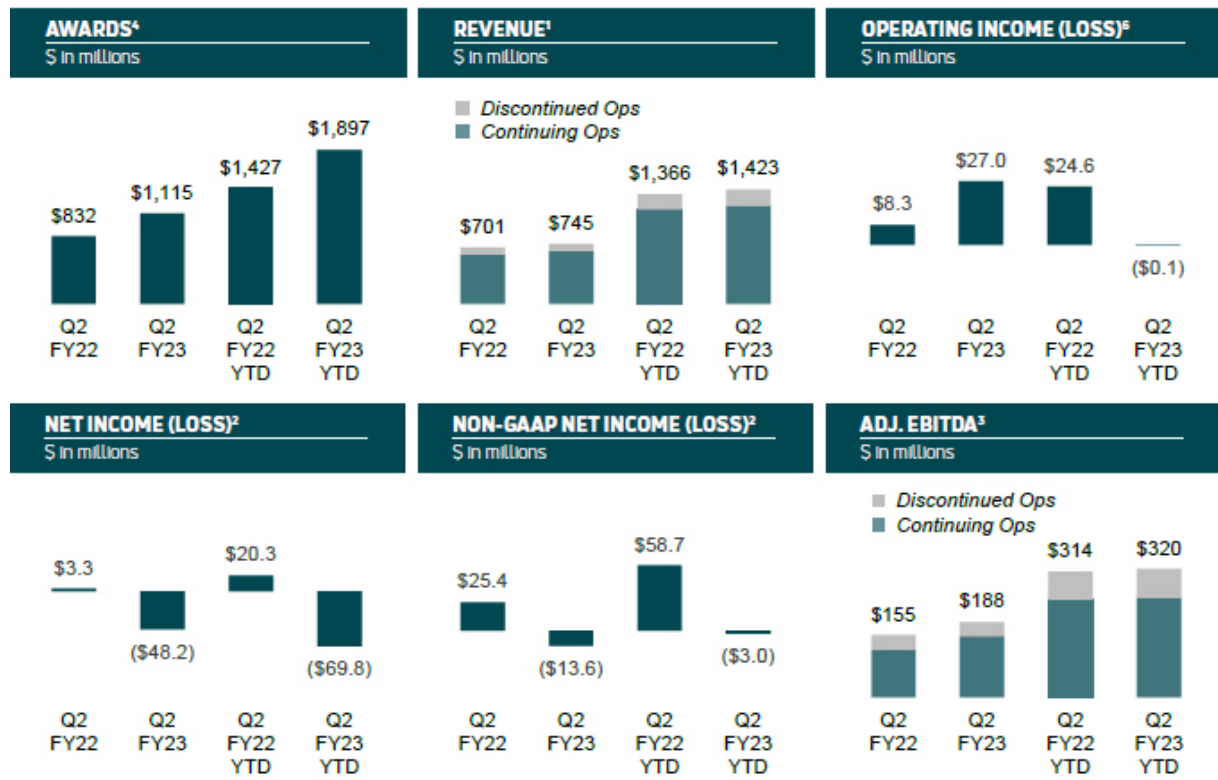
AWARDS⁴
$ in millions

$832
$1,115
$1,427
$1,897

Q2 FY22
Q2 FY23
Q2 FY22 YTD
Q2 FY23 YTD

REVENUE¹
$ in millions

Discontinued Ops
Continuing Ops

$701
$745
$1,366
$1,423

Q2 FY22
Q2 FY23
Q2 FY22 YTD
Q2 FY23 YTD

OPERATING INCOME (LOSS)⁶
$ in millions

$8.3
$27.0
$24.6
($0.1)

Q2 FY22
Q2 FY23
Q2 FY22 YTD
Q2 FY23 YTD

NET INCOME (LOSS)²
$ in millions

$3.3
($48.2)
$20.3
($69.8)

Q2 FY22
Q2 FY23
Q2 FY22 YTD
Q2 FY23 YTD

NON-GAAP NET INCOME (LOSS)²
$ in millions

$25.4
($13.6)
$58.7
($3.0)

Q2 FY22
Q2 FY23
Q2 FY22 YTD
Q2 FY23 YTD

ADJ. EBITDA³
$ in millions

Discontinued Ops
Continuing Ops

$155
$188
$314
$320

Q2 FY22
Q2 FY23
Q2 FY22 YTD
Q2 FY23 YTD